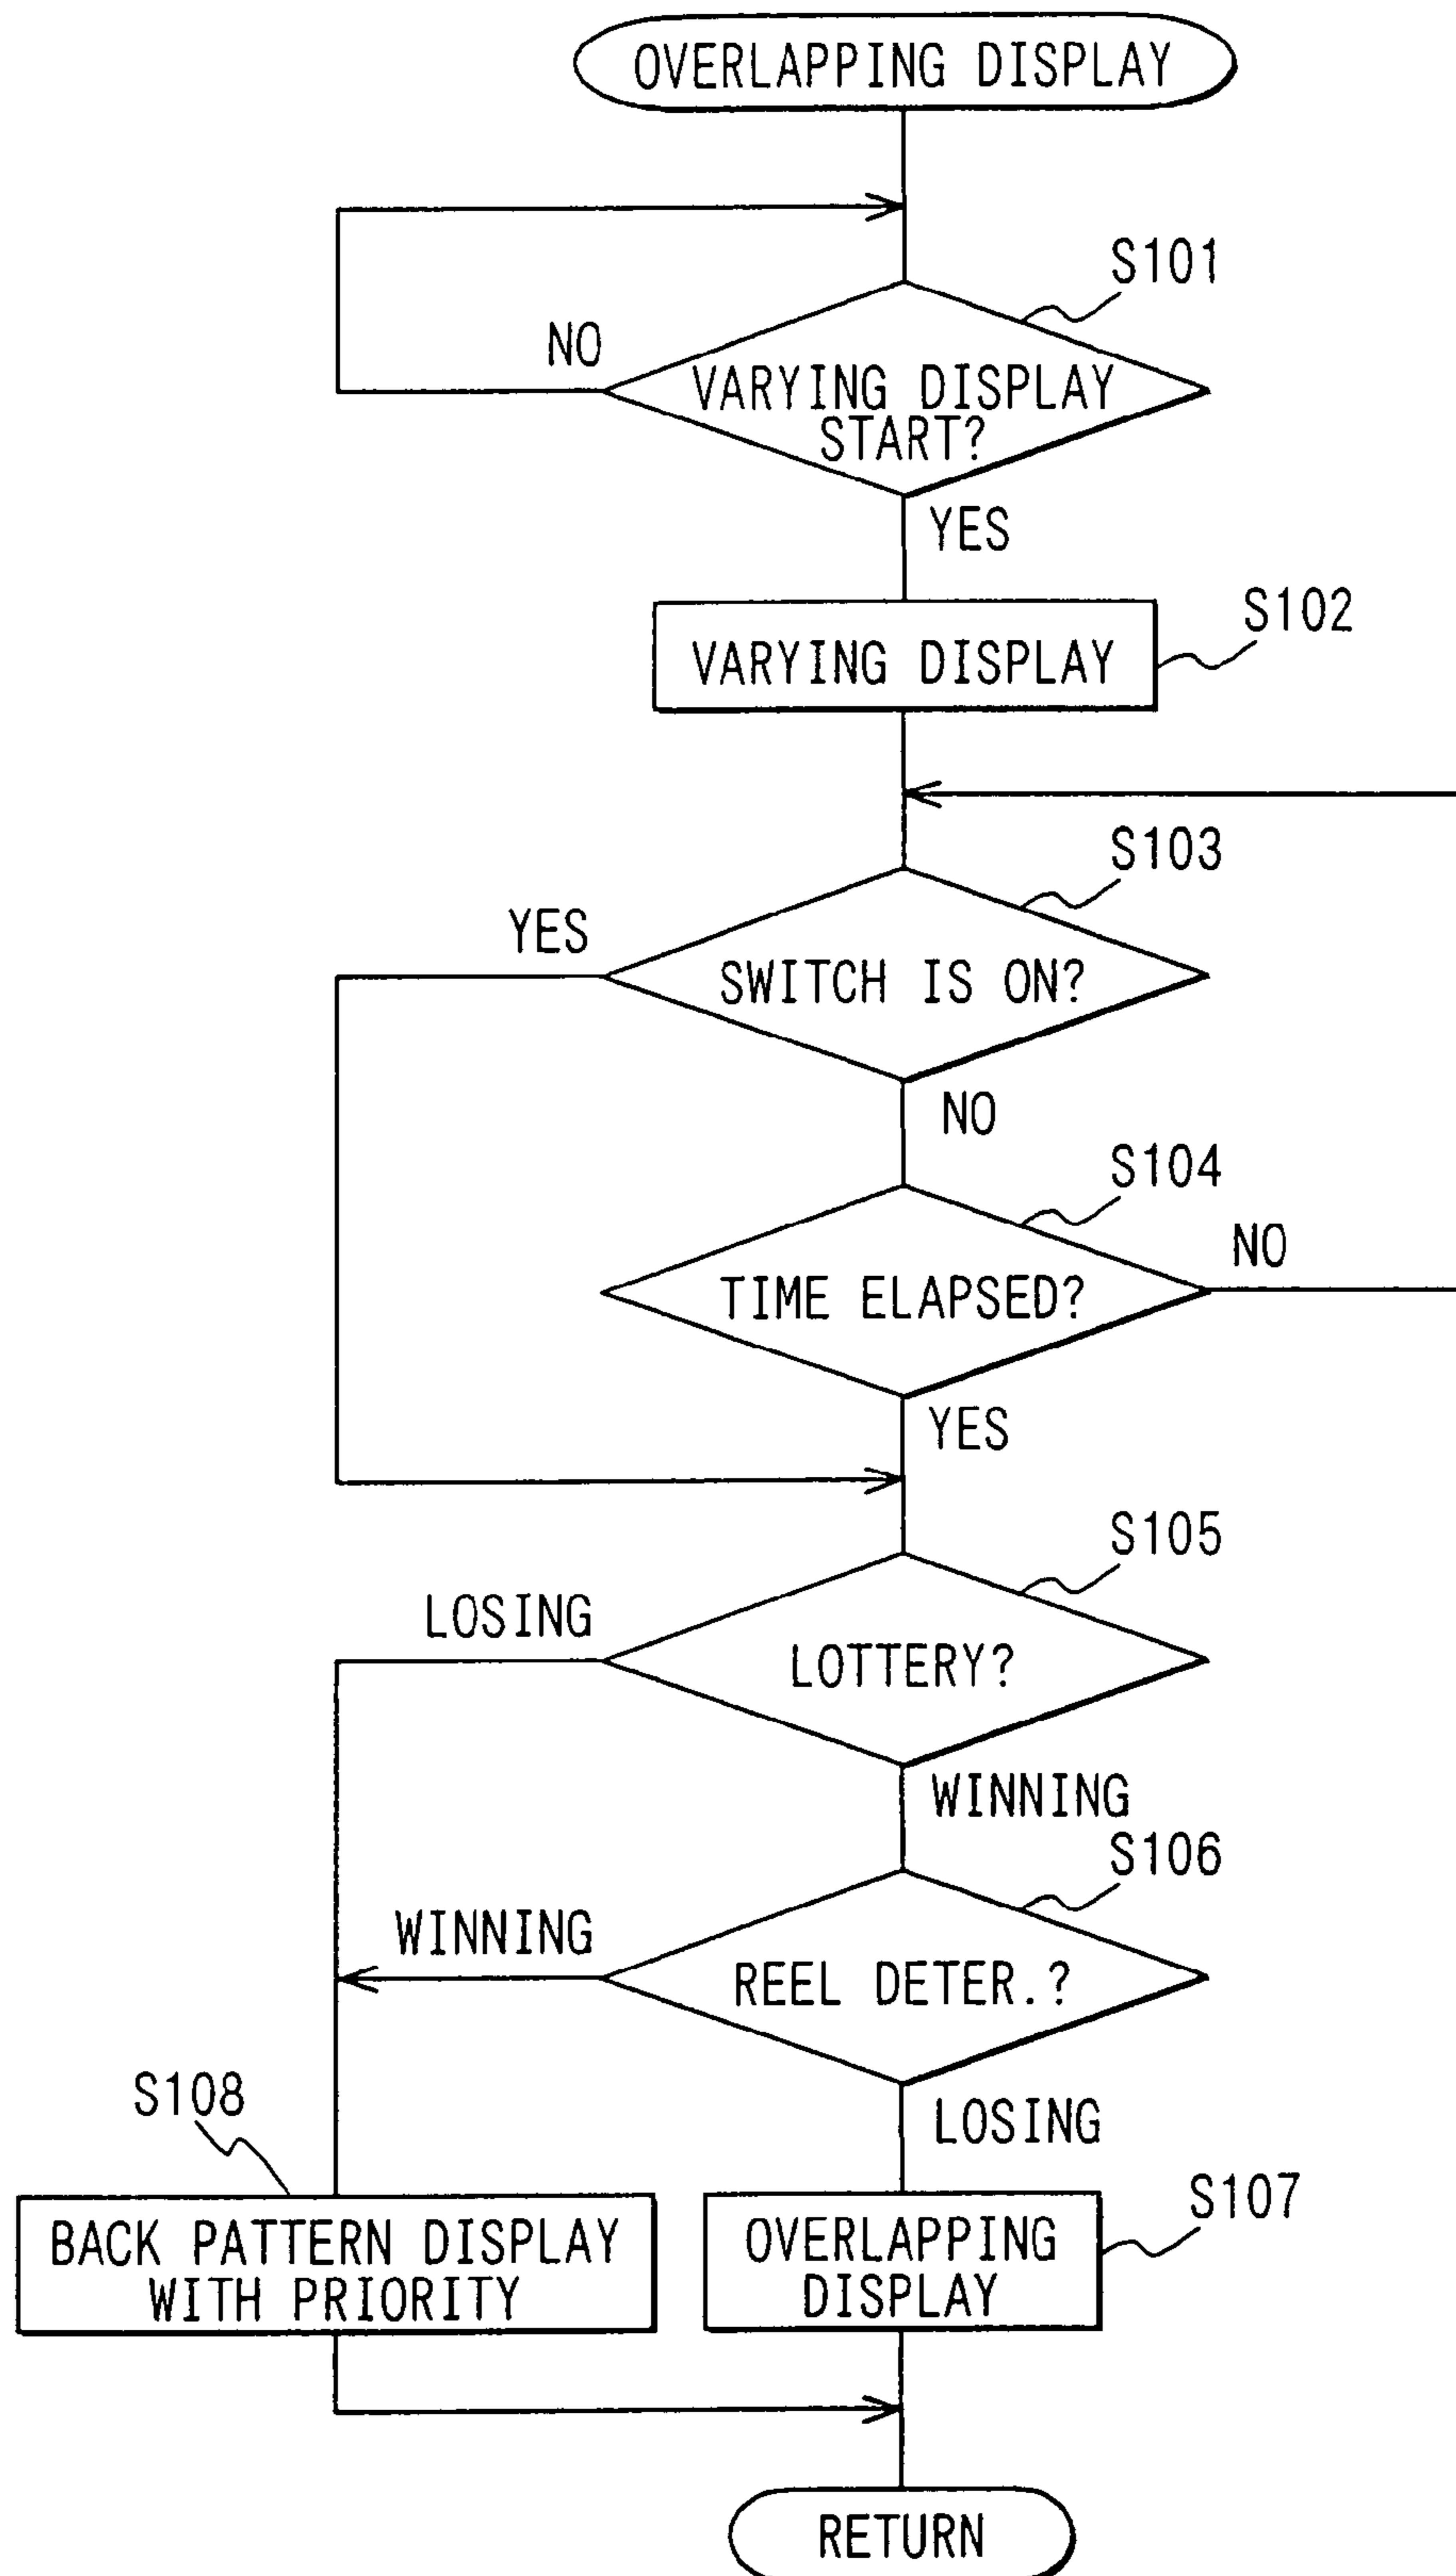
OVERLAPPING DISPLAY

S101

NO

VARYING DISPLAY START?

YES

VARYING DISPLAY

S102

S103

YES

SWITCH IS ON?

NO

S104

NO

TIME ELAPSED?

YES

S105

LOSING

LOTTERY?

WINNING

S106

WINNING

REEL DETER.?

LOSING

S108

BACK PATTERN DISPLAY WITH PRIORITY

OVERLAPPING DISPLAY

S107

RETURN